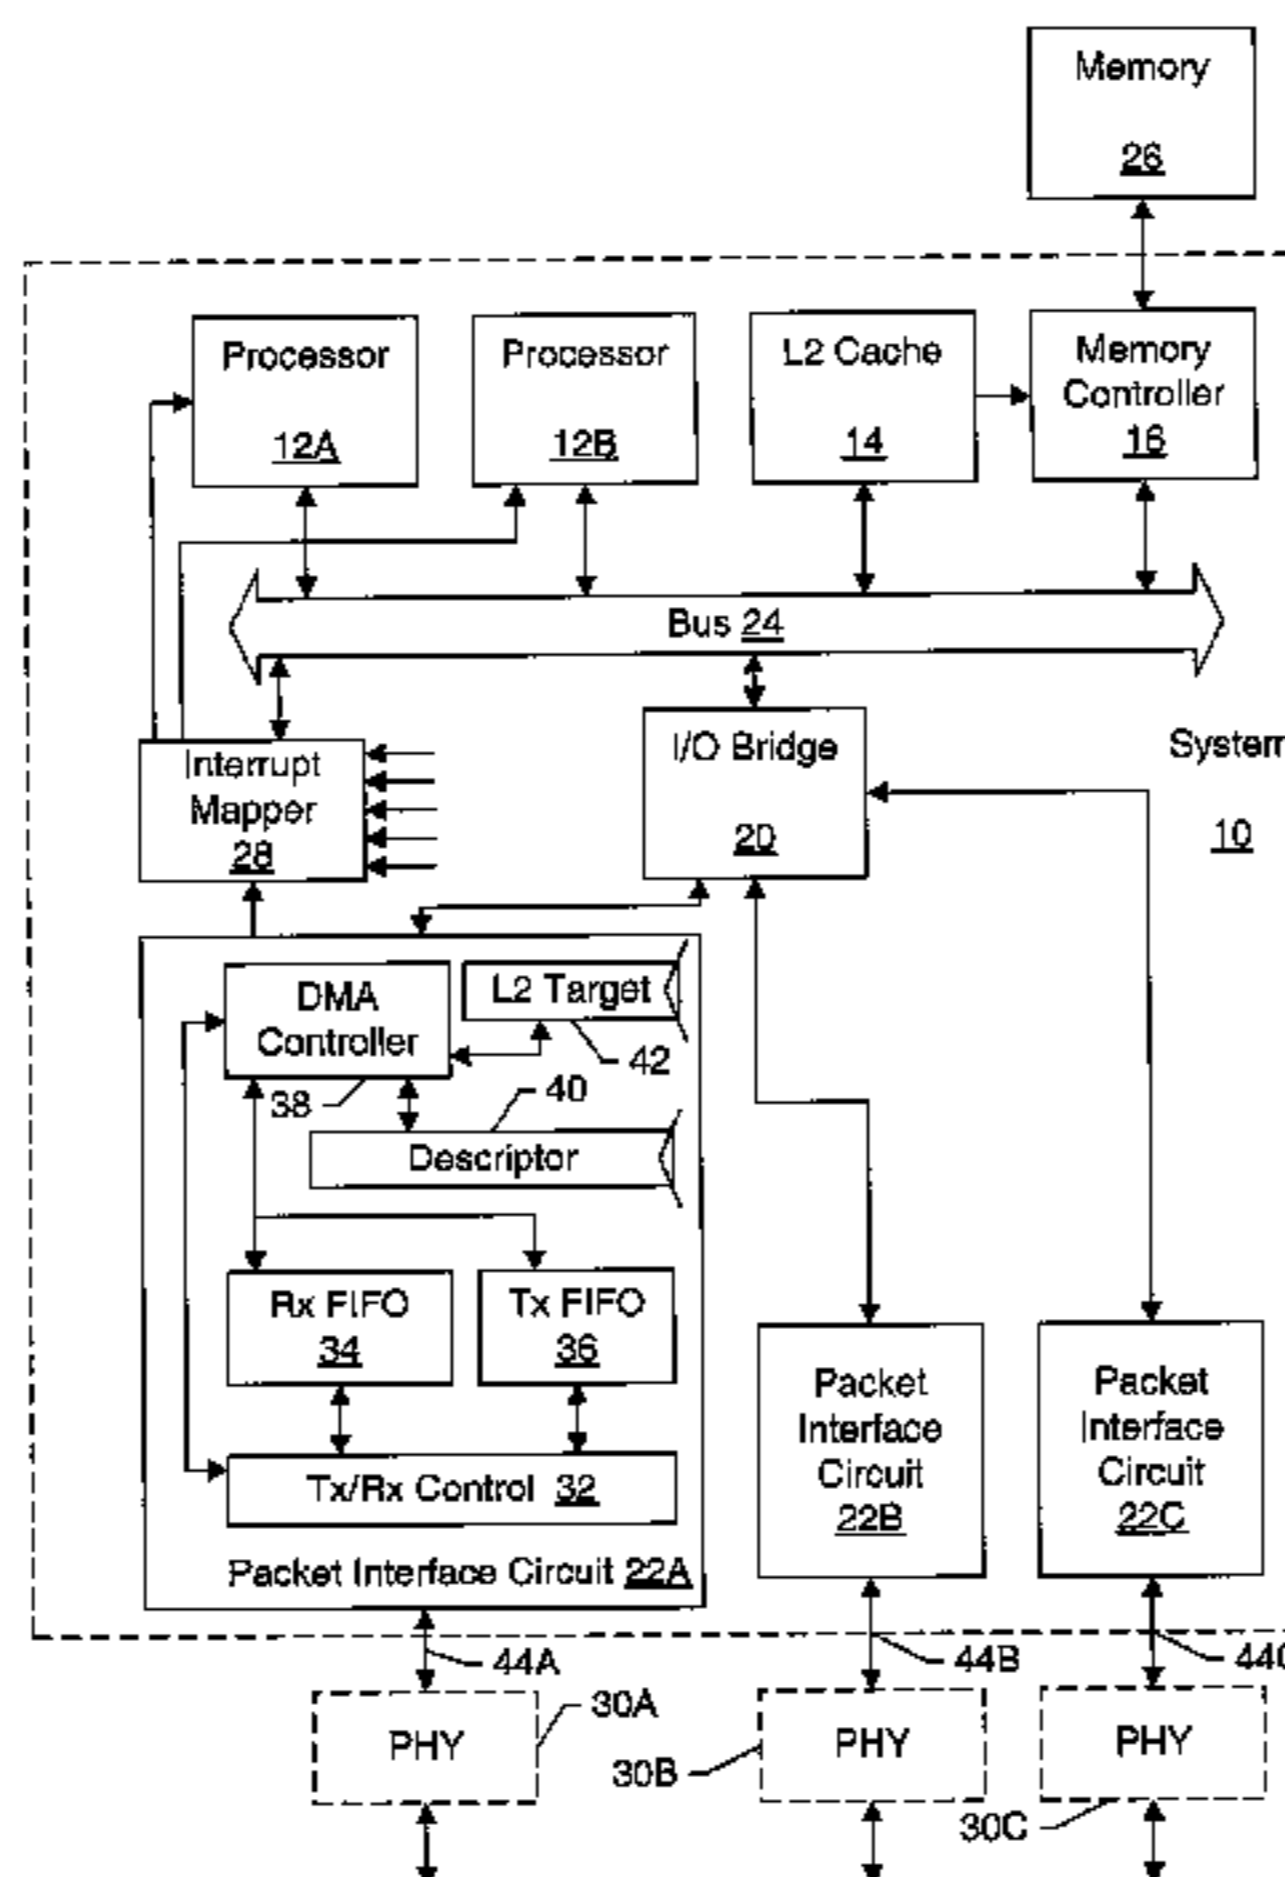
Memory
26

Processor
12A

Processor
12B

L2 Cache
14

Memory Controller
16

Bus 24

Interrupt Mapper
28

I/O Bridge
20

System
10

DMA Controller

L2 Target

42

38

40

Descriptor

Rx FIFO
34

Tx FIFO
36

Tx/Rx Control 32

Packet Interface Circuit 22A

Packet Interface Circuit
22B

Packet Interface Circuit
22C

44A

44B

44C

30A

PHY

30B

PHY

PHY

30C